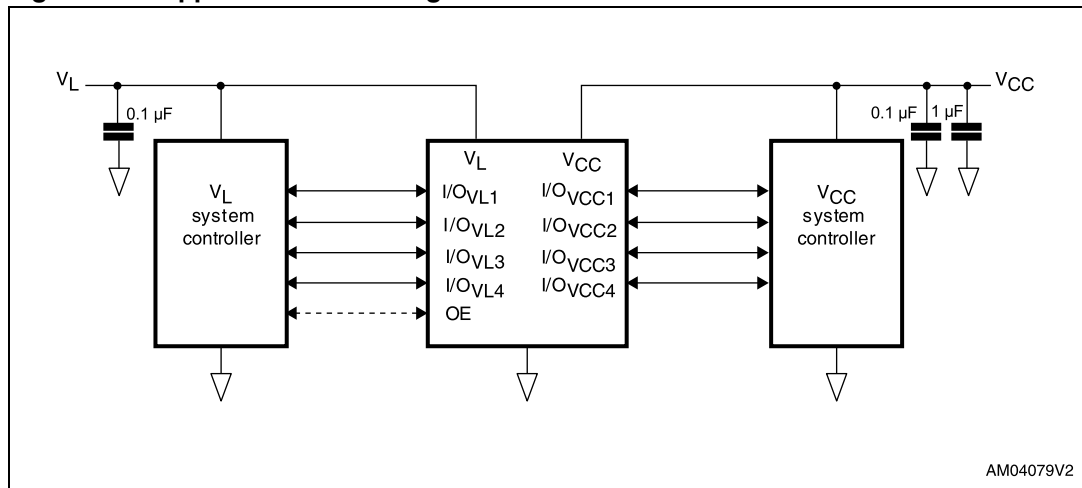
$V_L$

0.1 µF

$V_L$ system controller

$V_L$

$V_{CC}$

$I/O_{VL1}$

$I/O_{VL2}$

$I/O_{VL3}$

$I/O_{VL4}$

OE

$I/O_{VCC1}$

$I/O_{VCC2}$

$I/O_{VCC3}$

$I/O_{VCC4}$

$V_{CC}$

0.1 µF

1 µF

$V_{CC}$ system controller

AM04079V2